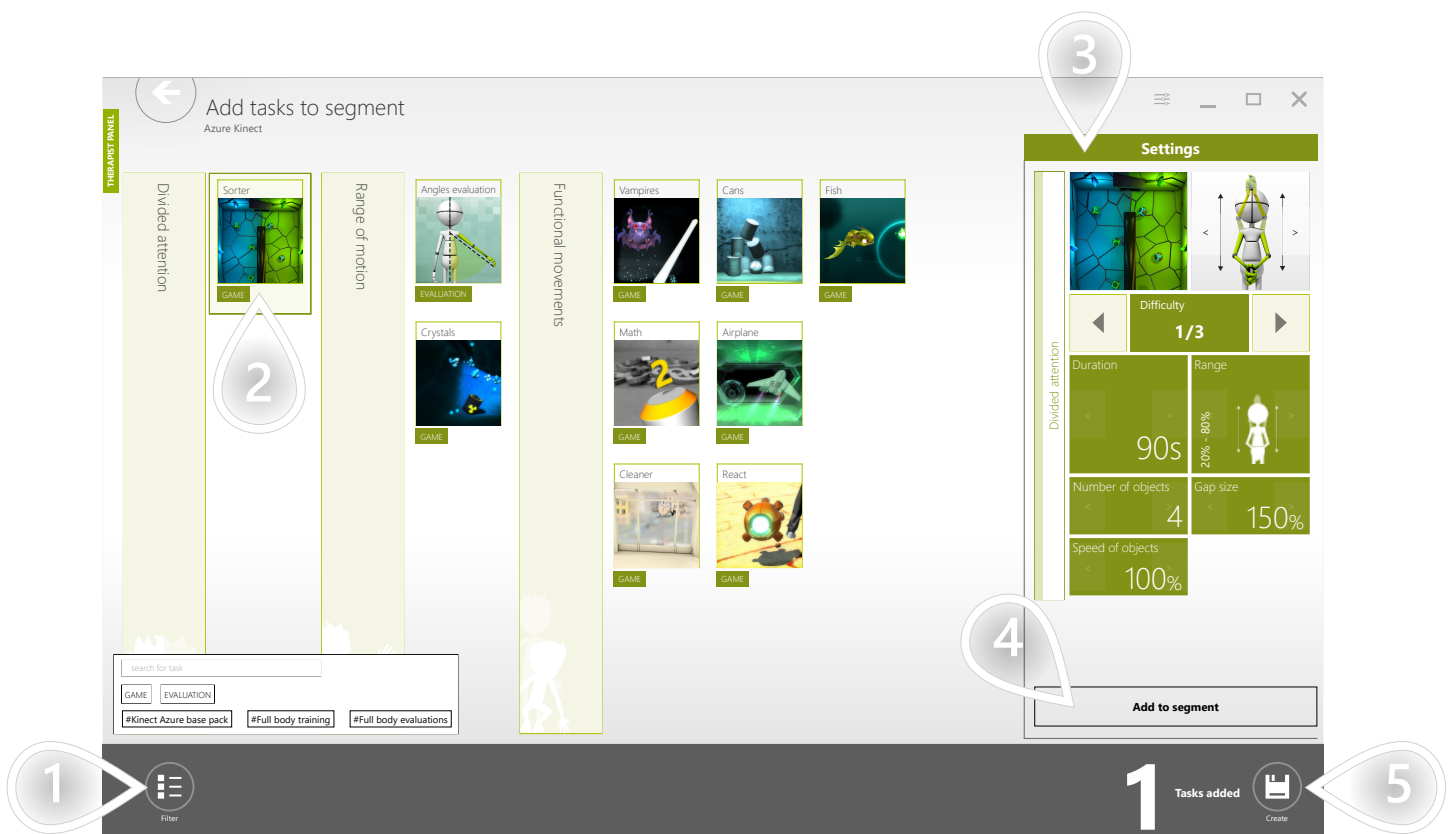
3

Add tasks to segment
Azure Kinect

THERAPIST PANEL

Divided attention

Sorter
GAME

2

Range of motion

Angles evaluation
EVALUATION

Crystals
GAME

Functional movements

Vampires
GAME

Cans
GAME

Fish
GAME

Math
GAME

Airplane
GAME

Cleaner
GAME

React
GAME

search for task
GAME EVALUATION
#Kinect Azure base pack #Full body training #Full body evaluations

Settings

Divided attention

< >

Difficulty
1/3

Duration
90s

Range
20% - 80%

Number of objects
4

Gap size
150%

Speed of objects
100%

4

Add to segment

1
Filter

1 Tasks added

Create

5